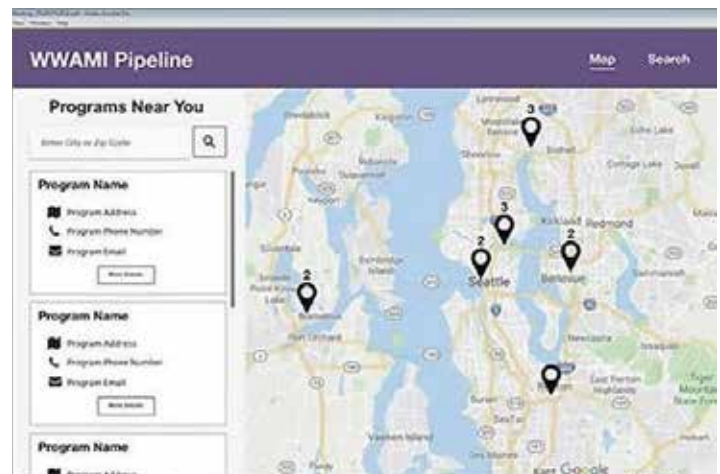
WWAMI Pipeline

Map

Search

Programs Near You

Enter City or Zip Code

Program Name

Program Address

Program Phone Number

Program Email

More Details

Program Name

Program Address

Program Phone Number

Program Email

More Details

Program Name

3

3

2

2

2

Kirkland

Redmond

Seattle

Bellevue

Bainbridge Island

Bremerton

Port Orchard

Renton

Newcastle

Vashon Island

Google